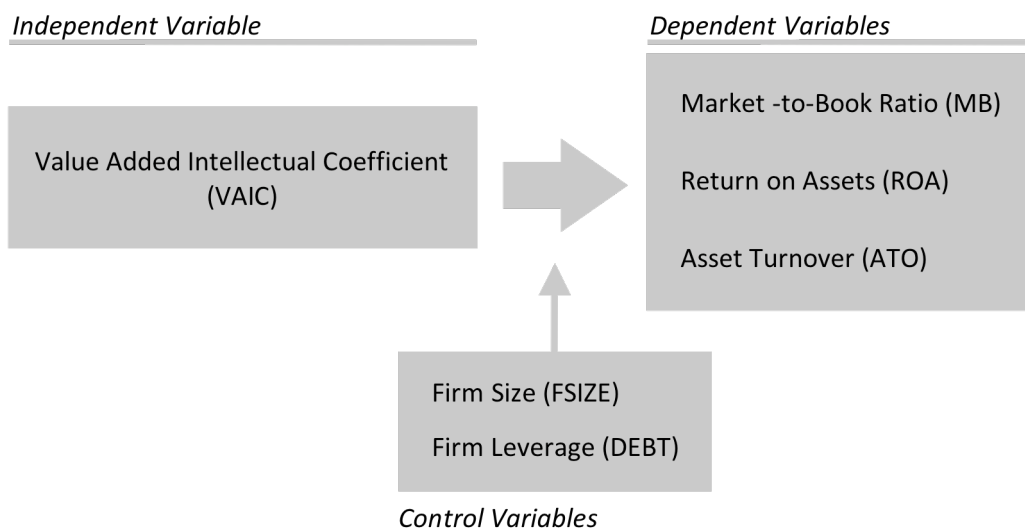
Independent Variable

Dependent Variables

Value Added Intellectual Coefficient (VAIC)

Market -to-Book Ratio (MB)

Return on Assets (ROA)

Asset Turnover (ATO)

Firm Size (FSIZE)

Firm Leverage (DEBT)

Control Variables